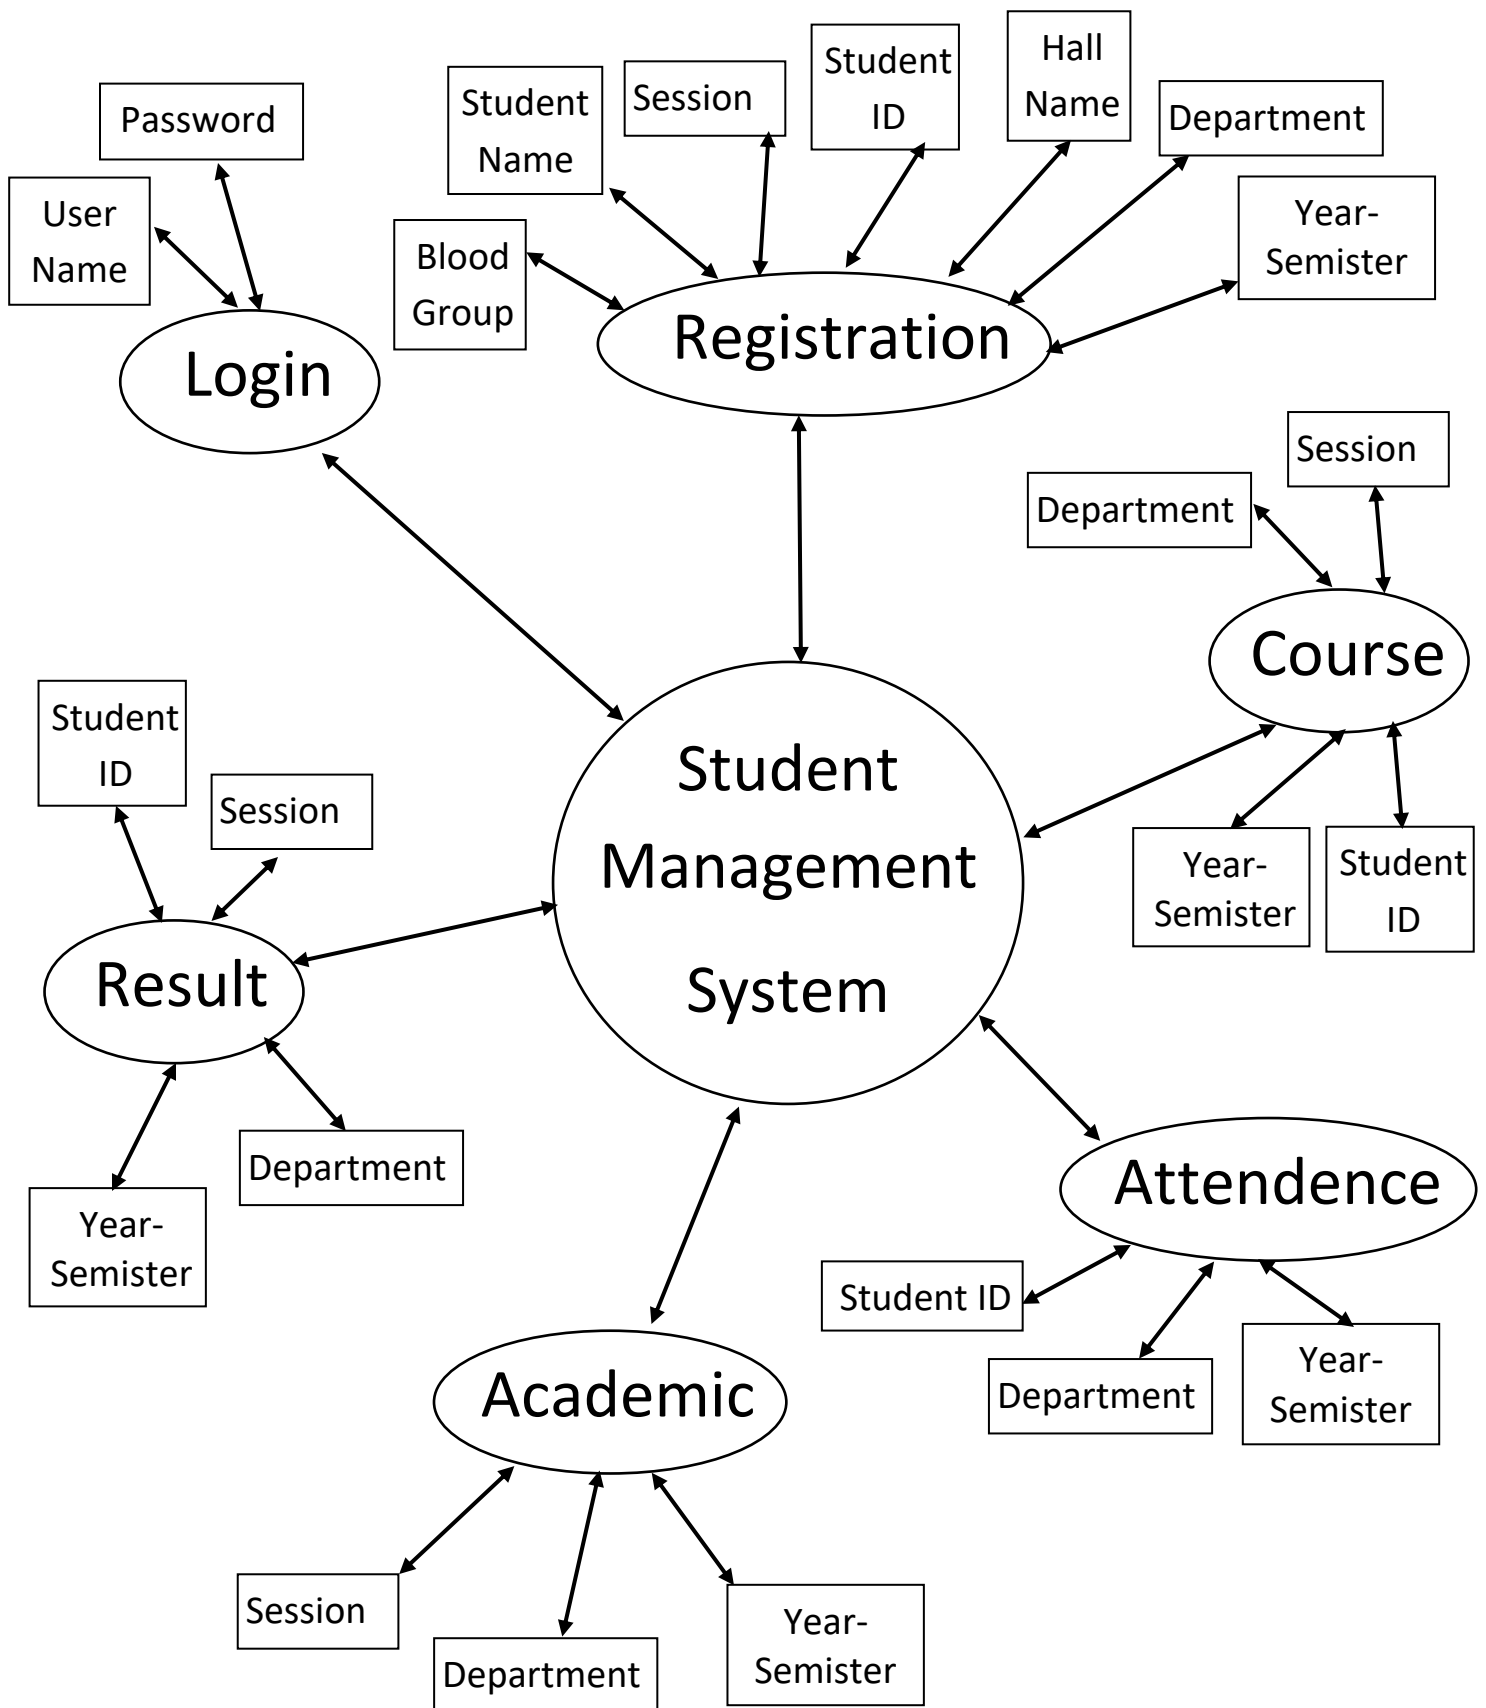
Password

User Name

Student Name

Session

Student ID

Hall Name

Department

Year-Semister

Blood Group

Registration

Login

Session

Department

Course

Student ID

Session

Student Management System

Year-Semister

Student ID

Result

Department

Year-Semister

Attendence

Student ID

Department

Year-Semister

Academic

Session

Department

Year-Semister